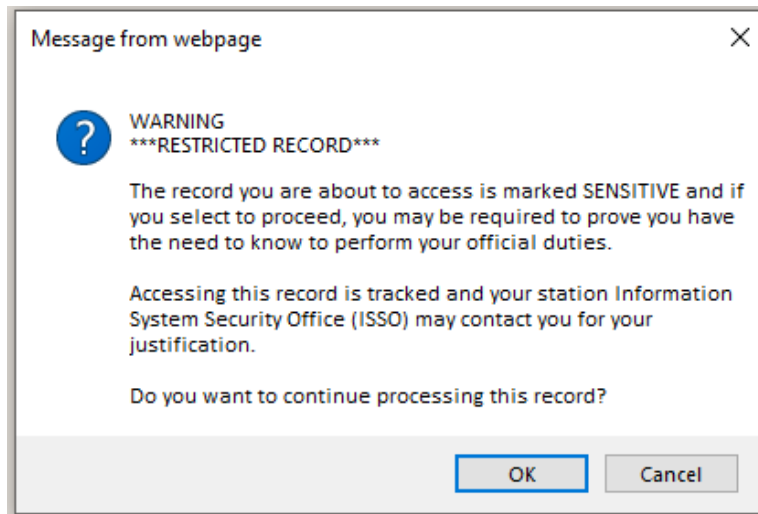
Message from webpage

X

?

WARNING
***RESTRICTED RECORD***

The record you are about to access is marked SENSITIVE and if you select to proceed, you may be required to prove you have the need to know to perform your official duties.

Accessing this record is tracked and your station Information System Security Office (ISSO) may contact you for your justification.

Do you want to continue processing this record?

OK

Cancel